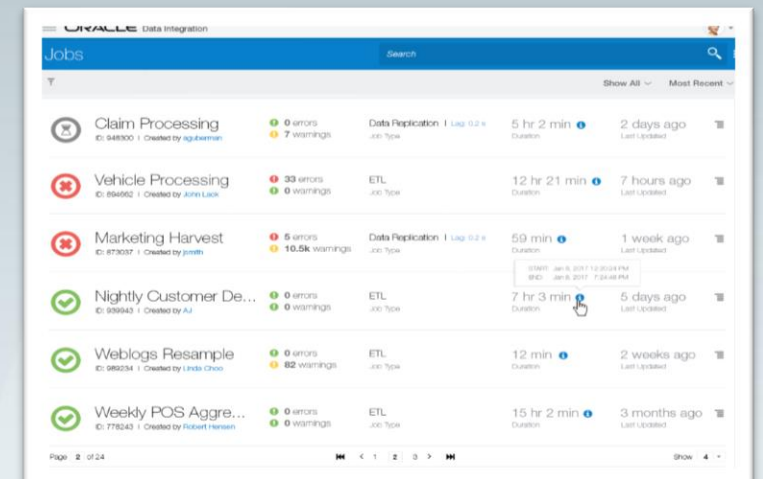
ORACLE Data Integration

Jobs

Search

Show All Most Recent

Claim Processing
ID: 948300 | Created by agaberman
0 errors
7 warnings
Data Replication | Lag: 0.2 s
Job Type
5 hr 2 min
Duration
2 days ago
Last Updated

Vehicle Processing
ID: 894662 | Created by John Lack
33 errors
0 warnings
ETL
Job Type
12 hr 21 min
Duration
7 hours ago
Last Updated

Marketing Harvest
ID: 873037 | Created by jsmith
5 errors
10.5k warnings
Data Replication | Lag: 0.2 s
Job Type
59 min
Duration
1 week ago
Last Updated

START Jan 8, 2017 12:20:24 PM
END Jan 8, 2017 7:24:48 PM

Nightly Customer De...
ID: 939943 | Created by AJ
0 errors
0 warnings
ETL
Job Type
7 hr 3 min
Duration
5 days ago
Last Updated

Weblogs Resample
ID: 989234 | Created by Linda Choo
0 errors
82 warnings
ETL
Job Type
12 min
Duration
2 weeks ago
Last Updated

Weekly POS Aggre...
ID: 778243 | Created by Robert Hensen
0 errors
0 warnings
ETL
Job Type
15 hr 2 min
Duration
3 months ago
Last Updated

Page 2 of 24

1 2 3

Show 4